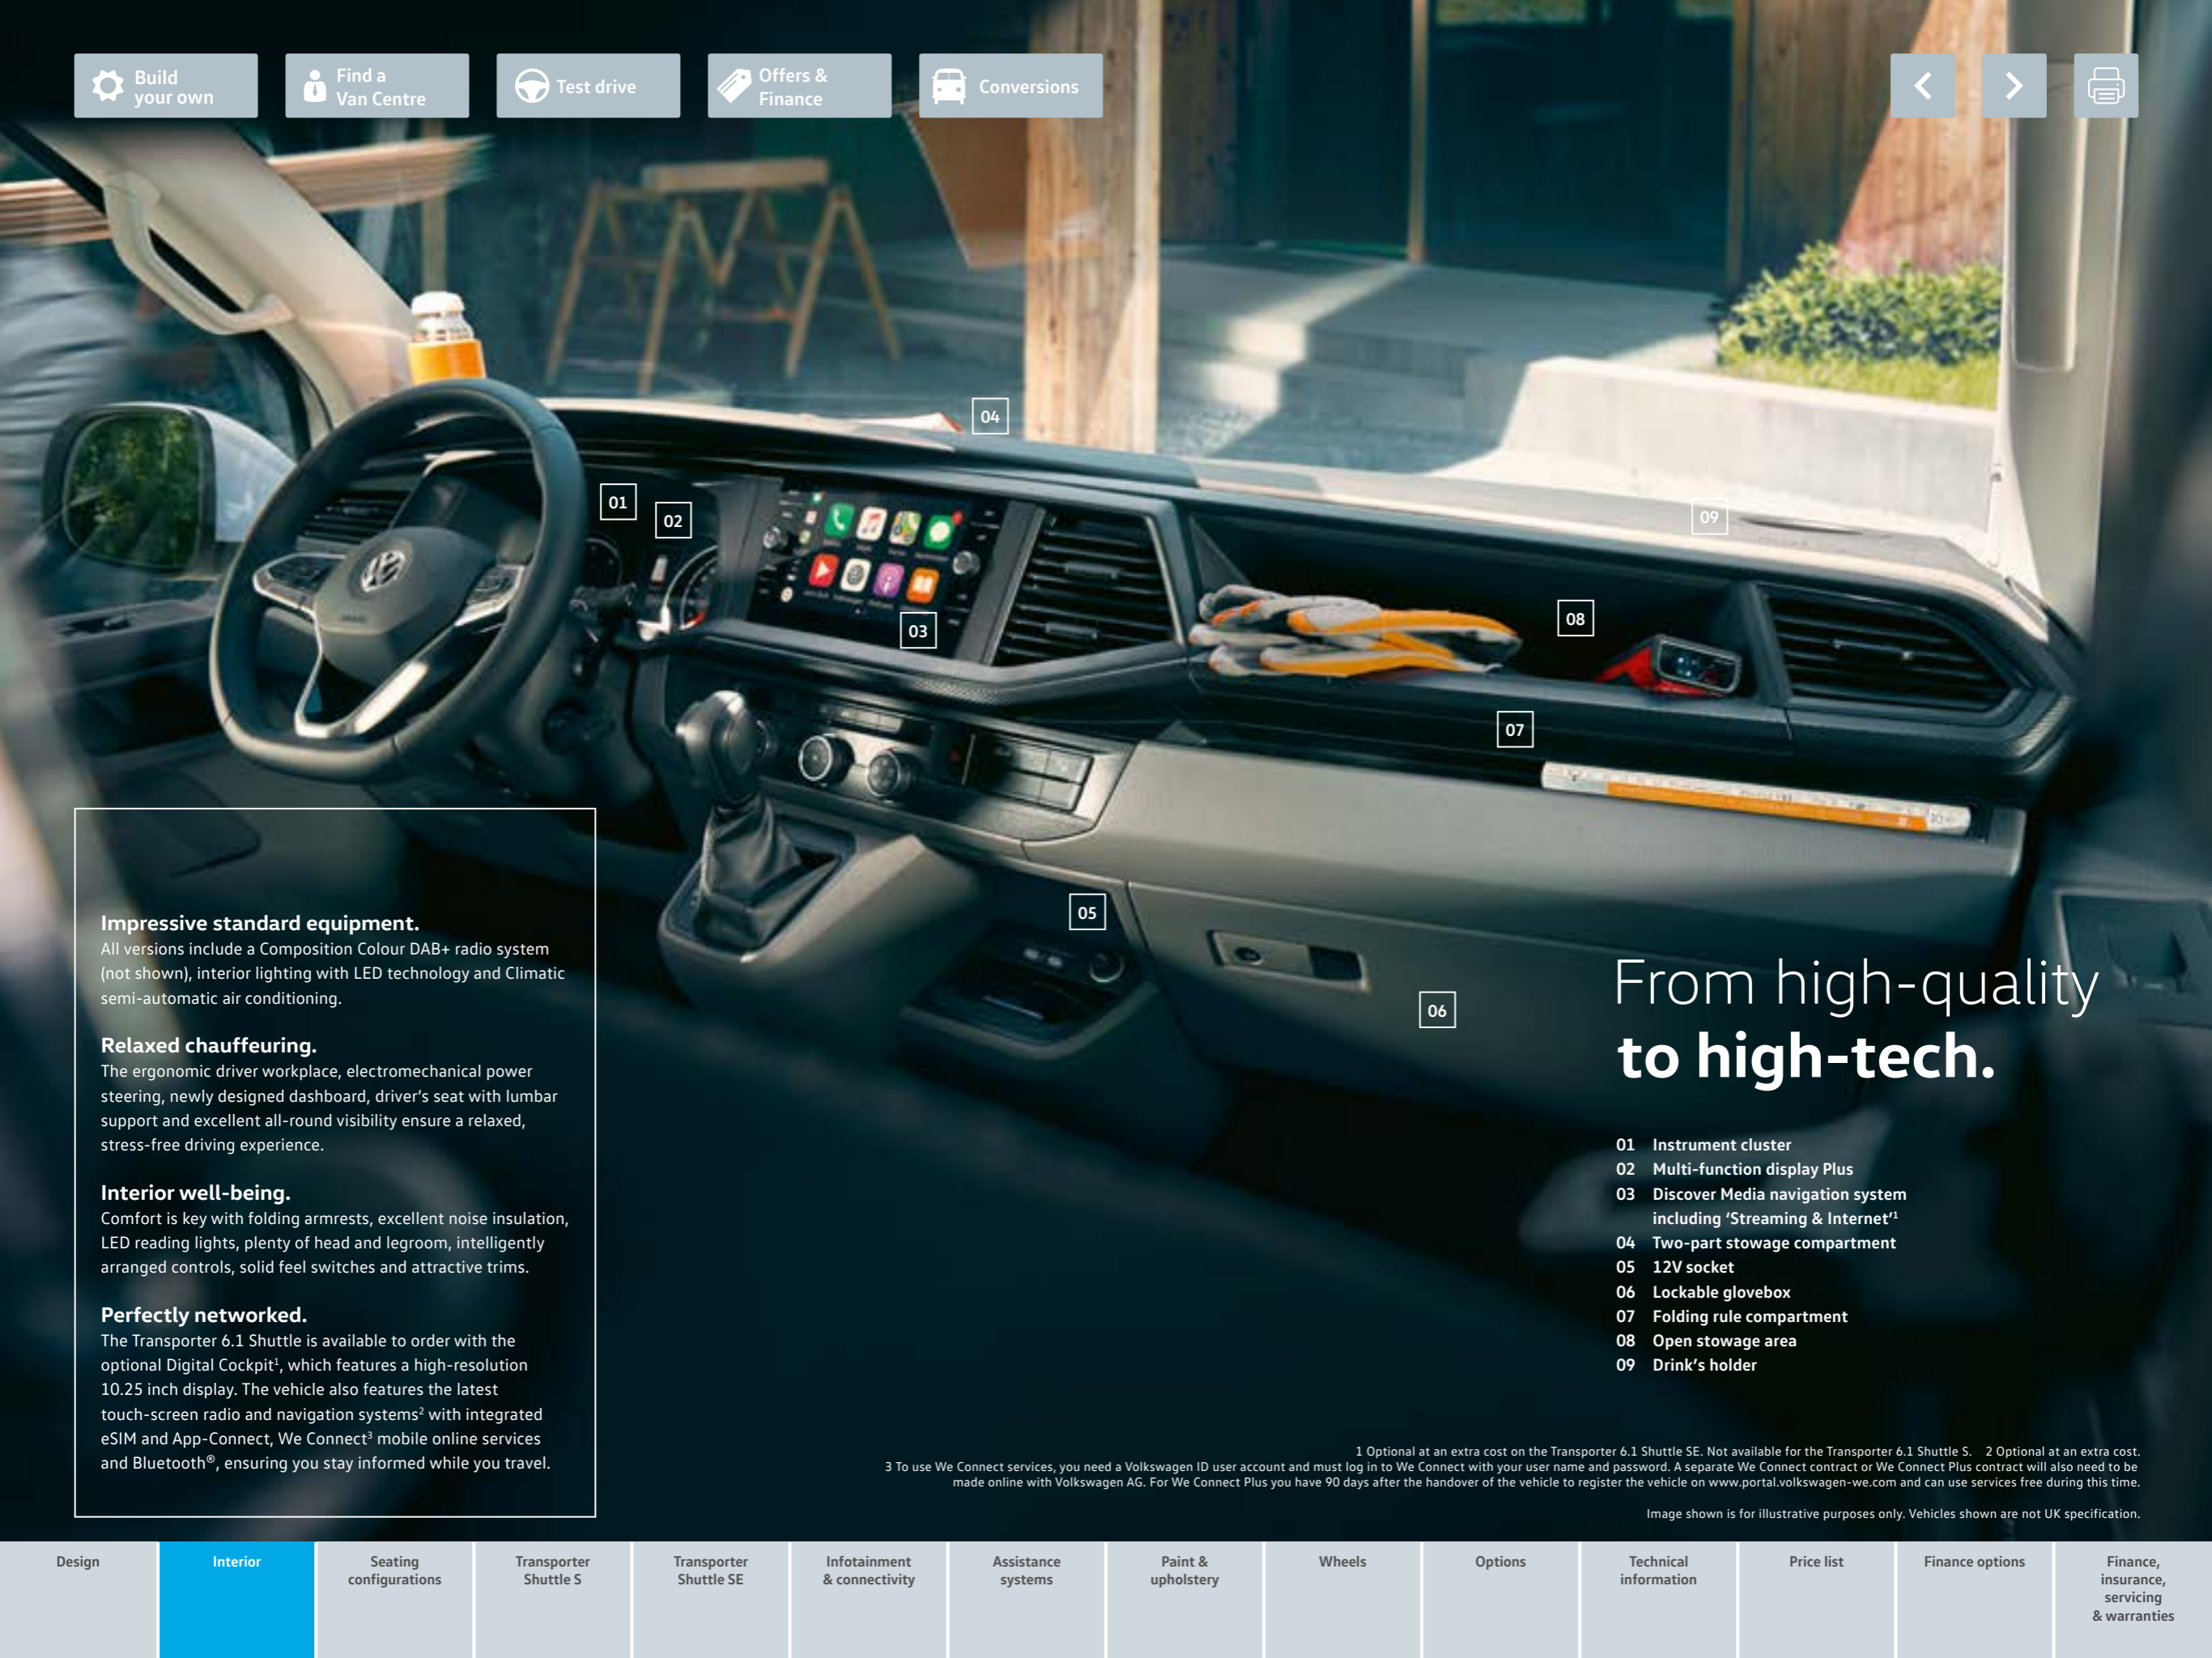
Build your own

Find a Van Centre

Test drive

Offers & Finance

Conversions

04

01

02

03

09

08

07

05

06

Impressive standard equipment.
All versions include a Composition Colour DAB+ radio system (not shown), interior lighting with LED technology and Climatic semi-automatic air conditioning.

Relaxed chauffeuring.
The ergonomic driver workplace, electromechanical power steering, newly designed dashboard, driver's seat with lumbar support and excellent all-round visibility ensure a relaxed, stress-free driving experience.

Interior well-being.
Comfort is key with folding armrests, excellent noise insulation, LED reading lights, plenty of head and legroom, intelligently arranged controls, solid feel switches and attractive trims.

Perfectly networked.
The Transporter 6.1 Shuttle is available to order with the optional Digital Cockpit$^1$, which features a high-resolution 10.25 inch display. The vehicle also features the latest touch-screen radio and navigation systems$^2$ with integrated eSIM and App-Connect, We Connect$^3$ mobile online services and Bluetooth®, ensuring you stay informed while you travel.

From high-quality
to high-tech.

01 Instrument cluster
02 Multi-function display Plus
03 Discover Media navigation system including 'Streaming & Internet'$^1$
04 Two-part stowage compartment
05 12V socket
06 Lockable glovebox
07 Folding rule compartment
08 Open stowage area
09 Drink's holder

1 Optional at an extra cost on the Transporter 6.1 Shuttle SE. Not available for the Transporter 6.1 Shuttle S. 2 Optional at an extra cost.
3 To use We Connect services, you need a Volkswagen ID user account and must log in to We Connect with your user name and password. A separate We Connect contract or We Connect Plus contract will also need to be made online with Volkswagen AG. For We Connect Plus you have 90 days after the handover of the vehicle to register the vehicle on www.portal.volkswagen-we.com and can use services free during this time.

Image shown is for illustrative purposes only. Vehicles shown are not UK specification.

Design | Interior | Seating configurations | Transporter Shuttle S | Transporter Shuttle SE | Infotainment & connectivity | Assistance systems | Paint & upholstery | Wheels | Options | Technical information | Price list | Finance options | Finance, insurance, servicing & warranties